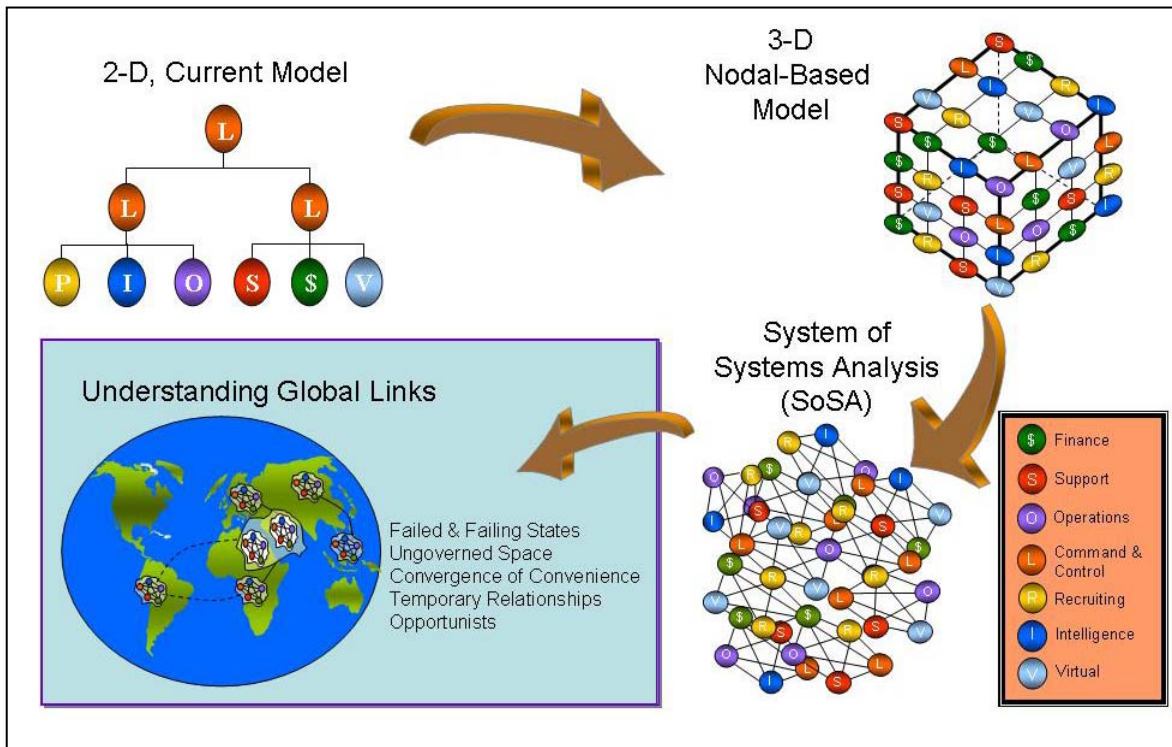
2-D, Current Model

L

L L

P I O S $ V

3-D Nodal-Based Model

System of Systems Analysis (SoSA)

Understanding Global Links

Failed & Failing States
Ungoverned Space
Convergence of Convenience
Temporary Relationships
Opportunists

$ Finance
S Support
O Operations
L Command & Control
R Recruiting
I Intelligence
V Virtual